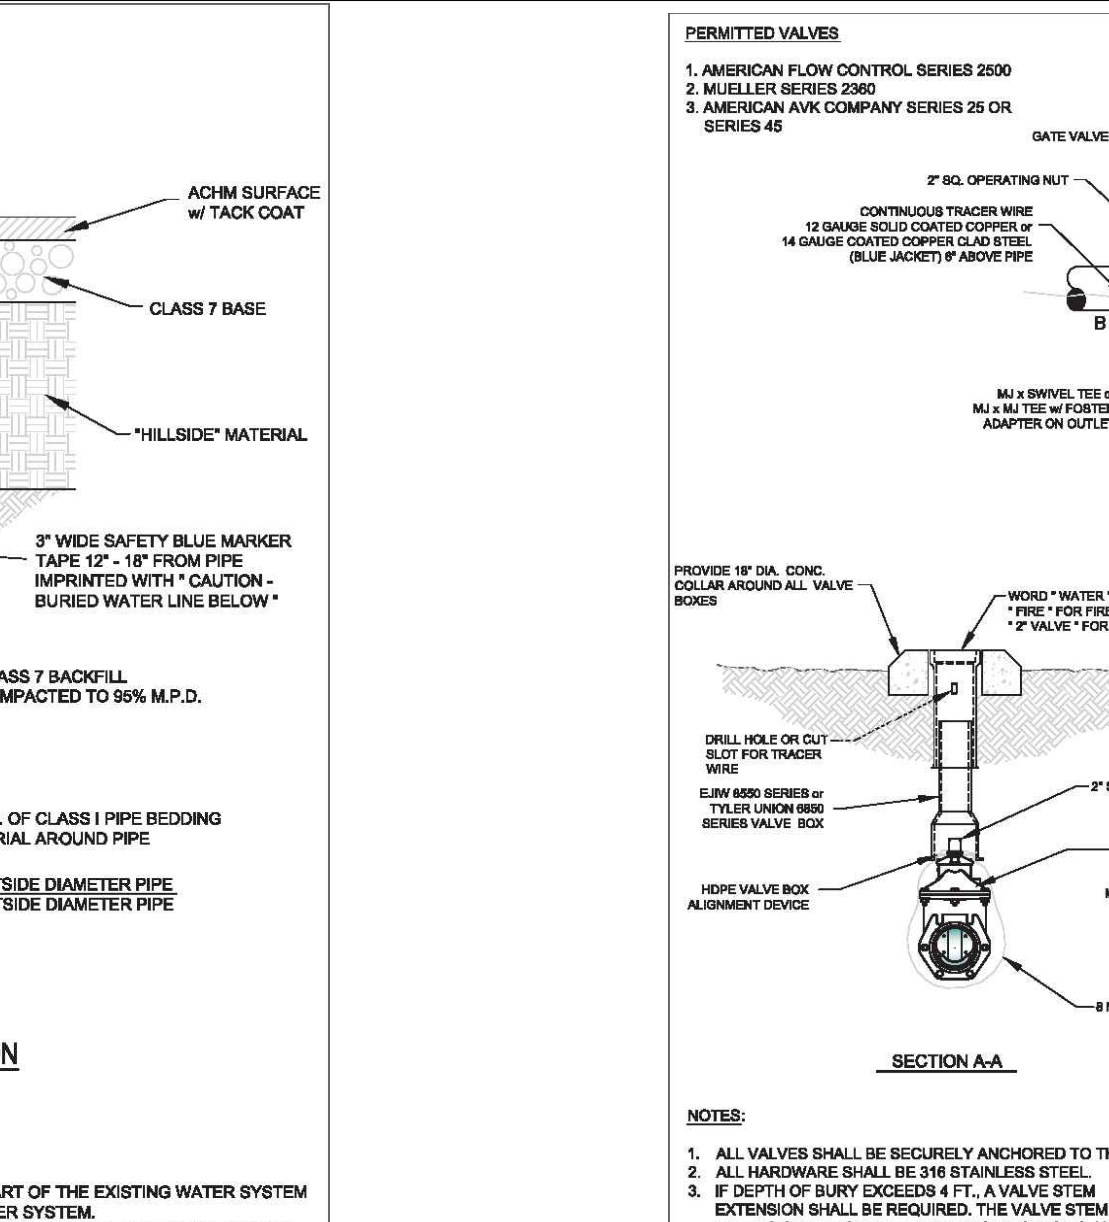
ACHM SURFACE w/ TACK COAT

CLASS 7 BASE

"HILLSIDE" MATERIAL

3" WIDE SAFETY BLUE MARKER TAPE 12" - 18" FROM PIPE IMPRINTED WITH " CAUTION - BURIED WATER LINE BELOW "

ASS 7 BACKFILL MPACTED TO 95% M.P.D.

. OF CLASS I PIPE BEDDING RIAL AROUND PIPE

TSIDE DIAMETER PIPE
TSIDE DIAMETER PIPE

N

ART OF THE EXISTING WATER SYSTEM ER SYSTEM.

PERMITTED VALVES

1. AMERICAN FLOW CONTROL SERIES 2500
2. MUELLER SERIES 2360
3. AMERICAN AVK COMPANY SERIES 25 OR SERIES 45

GATE VALVE

2" SQ. OPERATING NUT

CONTINUOUS TRACER WIRE 12 GAUGE SOLID COATED COPPER or 14 GAUGE COATED COPPER CLAD STEEL (BLUE JACKET) 6" ABOVE PIPE

B

MJ x SWIVEL TEE o MJ x MJ TEE w/ FOSTE ADAPTER ON OUTLE

PROVIDE 18" DIA. CONC. COLLAR AROUND ALL VALVE BOXES

WORD " WATER "
" FIRE " FOR FIRE
" 2" VALVE " FOR

DRILL HOLE OR CUT SLOT FOR TRACER WIRE

EJIW 8550 SERIES or TYLER UNION 6850 SERIES VALVE BOX

2" S

HDPE VALVE BOX ALIGNMENT DEVICE

8 M

SECTION A-A

NOTES:

1. ALL VALVES SHALL BE SECURELY ANCHORED TO TH
2. ALL HARDWARE SHALL BE 316 STAINLESS STEEL.
3. IF DEPTH OF BURY EXCEEDS 4 FT., A VALVE STEM EXTENSION SHALL BE REQUIRED. THE VALVE STEM